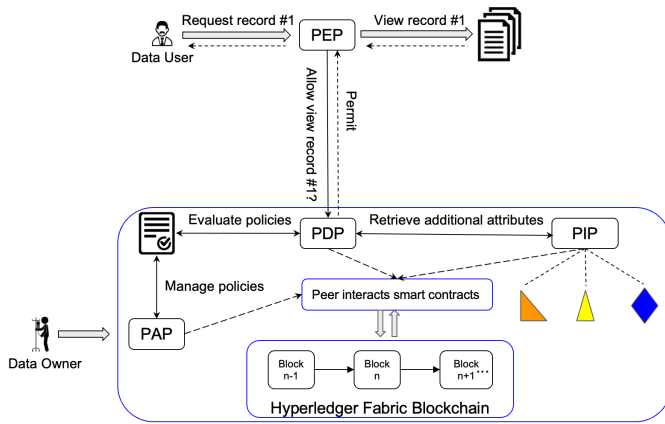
Request record #1

PEP

View record #1

Data User

Allow view record #1?

Permit

Evaluate policies

PDP

Retrieve additional attributes

PIP

Manage policies

Peer interacts smart contracts

PAP

Data Owner

Block n-1

Block n

Block n+1 ...

Hyperledger Fabric Blockchain